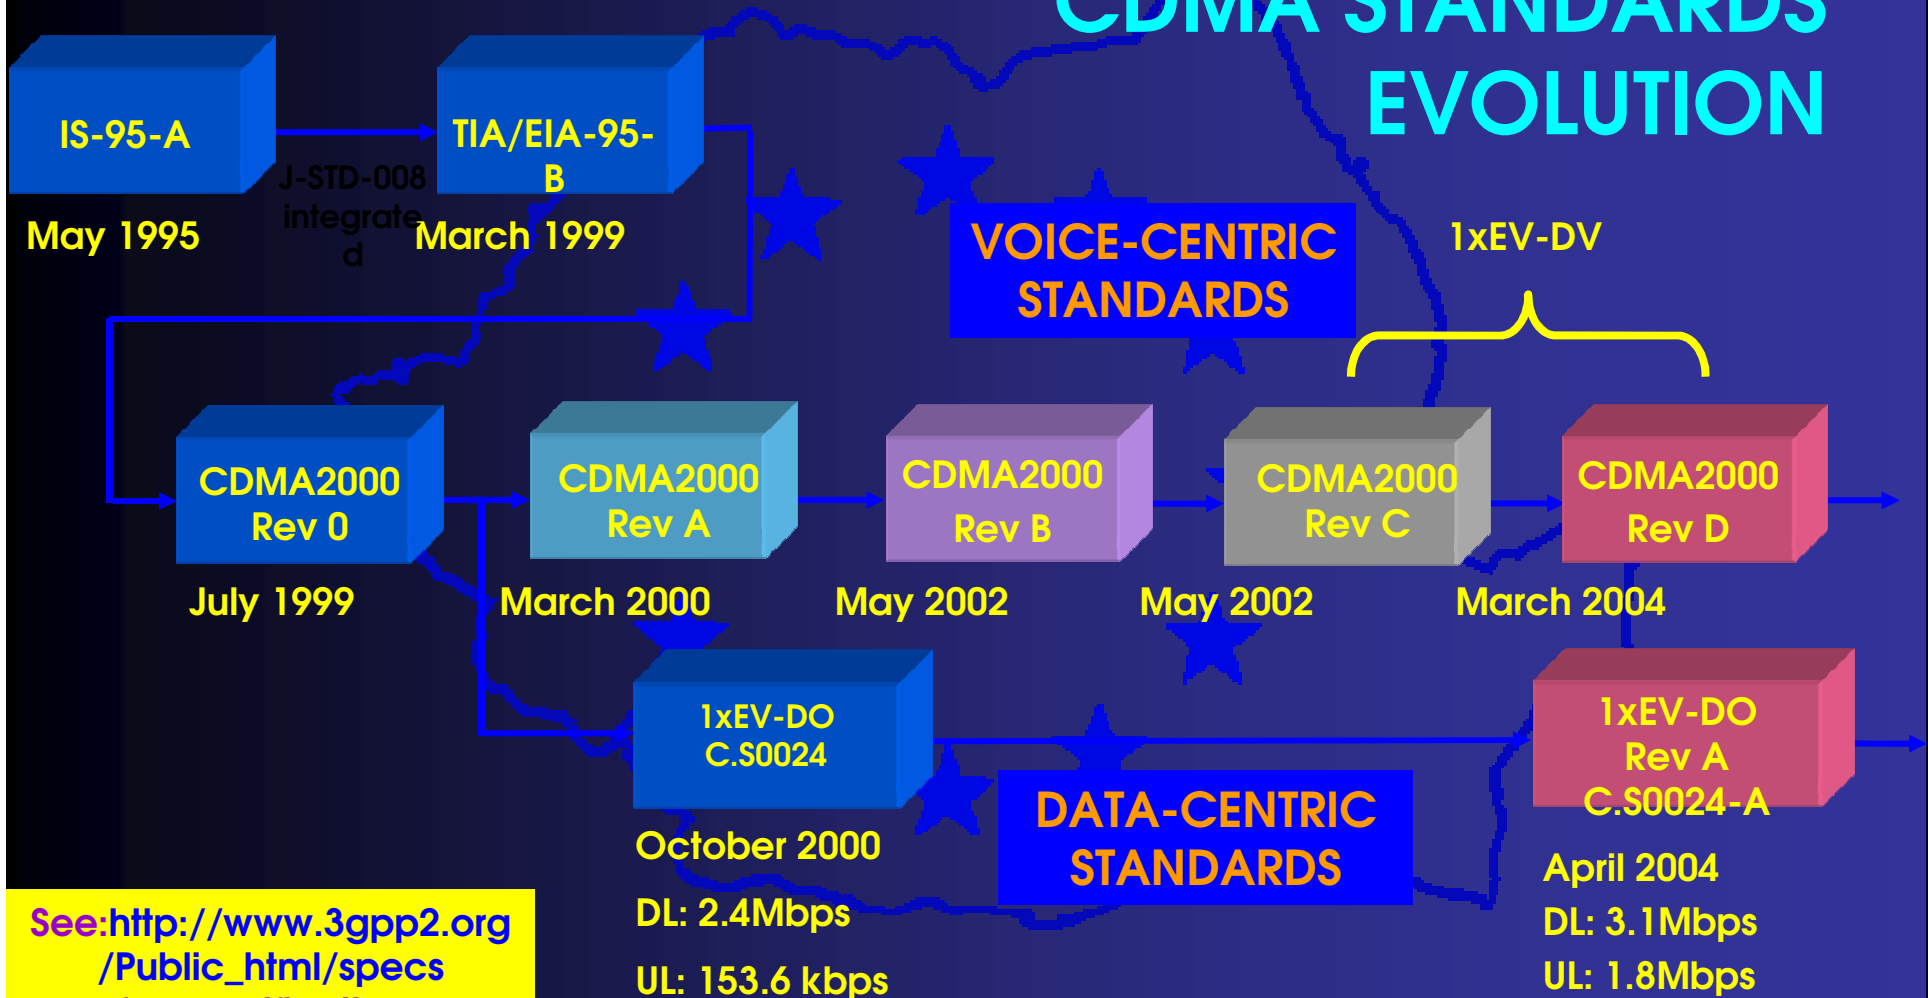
CDMA STANDARDS EVOLUTION

IS-95-A

May 1995

J-STD-008 integrated

TIA/EIA-95-B

March 1999

VOICE-CENTRIC STANDARDS

1xEV-DV

CDMA2000 Rev 0

July 1999

CDMA2000 Rev A

March 2000

CDMA2000 Rev B

May 2002

CDMA2000 Rev C

May 2002

CDMA2000 Rev D

March 2004

1xEV-DO C.S0024

October 2000

DL: 2.4Mbps

UL: 153.6 kbps

DATA-CENTRIC STANDARDS

1xEV-DO Rev A C.S0024-A

April 2004

DL: 3.1Mbps

UL: 1.8Mbps

See:http://www.3gpp2.org /Public_html/specs